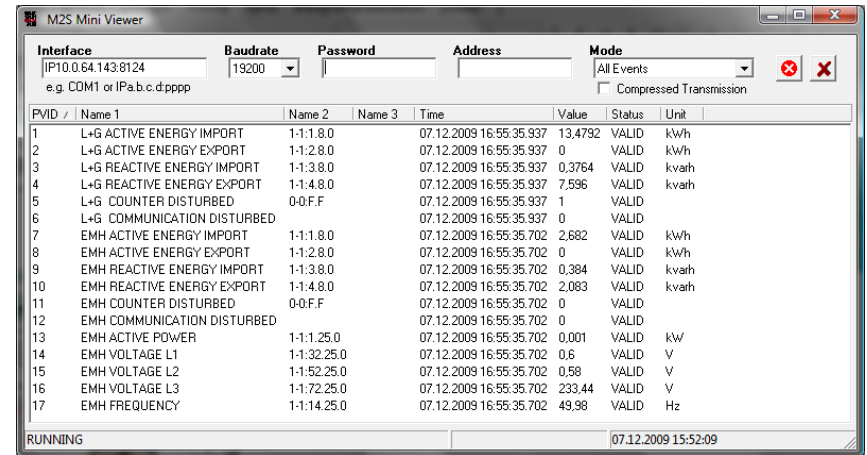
M2S Mini Viewer

Interface
IP10.0.64.143:8124
e.g. COM1 or IPa.b.c.d:pppp

Baudrate
19200

Password

Address

Mode
All Events
Compressed Transmission

| PVID | Name 1 | Name 2 | Name 3 | Time | Value | Status | Unit |
|---|---|---|---|---|---|---|---|
| 1 | L+G ACTIVE ENERGY IMPORT | 1-1:1.8.0 | | 07.12.2009 16:55:35.937 | 13,4792 | VALID | kWh |
| 2 | L+G ACTIVE ENERGY EXPORT | 1-1:2.8.0 | | 07.12.2009 16:55:35.937 | 0 | VALID | kWh |
| 3 | L+G REACTIVE ENERGY IMPORT | 1-1:3.8.0 | | 07.12.2009 16:55:35.937 | 0,3764 | VALID | kvarh |
| 4 | L+G REACTIVE ENERGY EXPORT | 1-1:4.8.0 | | 07.12.2009 16:55:35.937 | 7,596 | VALID | kvarh |
| 5 | L+G COUNTER DISTURBED | 0-0:F.F | | 07.12.2009 16:55:35.937 | 1 | VALID | |
| 6 | L+G COMMUNICATION DISTURBED | | | 07.12.2009 16:55:35.937 | 0 | VALID | |
| 7 | EMH ACTIVE ENERGY IMPORT | 1-1:1.8.0 | | 07.12.2009 16:55:35.702 | 2,682 | VALID | kWh |
| 8 | EMH ACTIVE ENERGY EXPORT | 1-1:2.8.0 | | 07.12.2009 16:55:35.702 | 0 | VALID | kWh |
| 9 | EMH REACTIVE ENERGY IMPORT | 1-1:3.8.0 | | 07.12.2009 16:55:35.702 | 0,384 | VALID | kvarh |
| 10 | EMH REACTIVE ENERGY EXPORT | 1-1:4.8.0 | | 07.12.2009 16:55:35.702 | 2,083 | VALID | kvarh |
| 11 | EMH COUNTER DISTURBED | 0-0:F.F | | 07.12.2009 16:55:35.702 | 0 | VALID | |
| 12 | EMH COMMUNICATION DISTURBED | | | 07.12.2009 16:55:35.702 | 0 | VALID | |
| 13 | EMH ACTIVE POWER | 1-1:1.25.0 | | 07.12.2009 16:55:35.702 | 0,001 | VALID | kW |
| 14 | EMH VOLTAGE L1 | 1-1:32.25.0 | | 07.12.2009 16:55:35.702 | 0,6 | VALID | V |
| 15 | EMH VOLTAGE L2 | 1-1:52.25.0 | | 07.12.2009 16:55:35.702 | 0,58 | VALID | V |
| 16 | EMH VOLTAGE L3 | 1-1:72.25.0 | | 07.12.2009 16:55:35.702 | 233,44 | VALID | V |
| 17 | EMH FREQUENCY | 1-1:14.25.0 | | 07.12.2009 16:55:35.702 | 49,98 | VALID | Hz |

RUNNING
07.12.2009 15:52:09